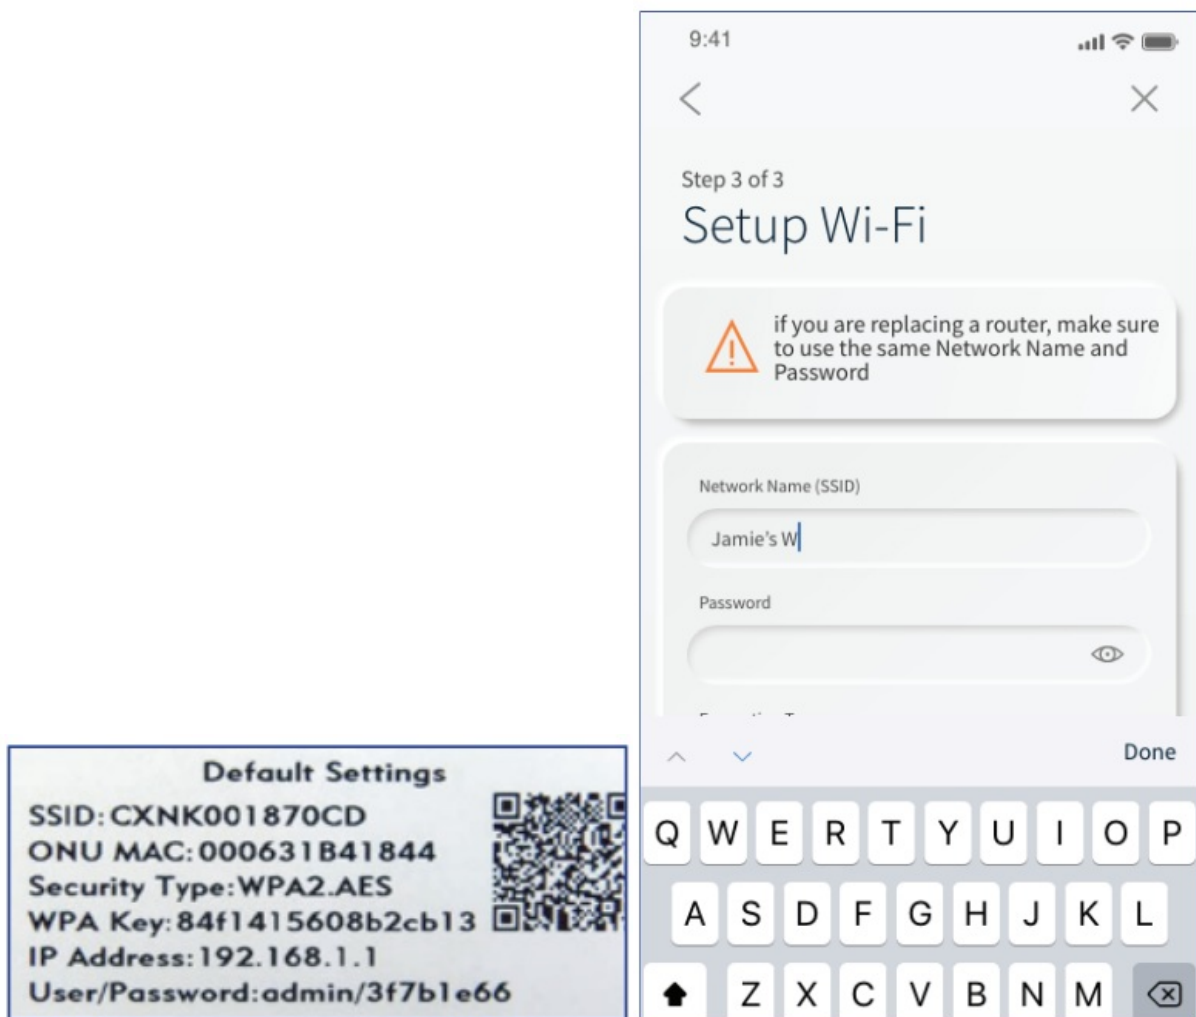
Default Settings
SSID: CXNK001870CD
ONU MAC: 000631B41844
Security Type: WPA2.AES
WPA Key: 84f1415608b2cb13
IP Address: 192.168.1.1
User/Password: admin/3f7b1e66

9:41

Step 3 of 3
Setup Wi-Fi

if you are replacing a router, make sure to use the same Network Name and Password

Network Name (SSID)
Jamie's W

Password

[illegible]

Done

Q W E R T Y U I O P
A S D F G H J K L
Z X C V B N M